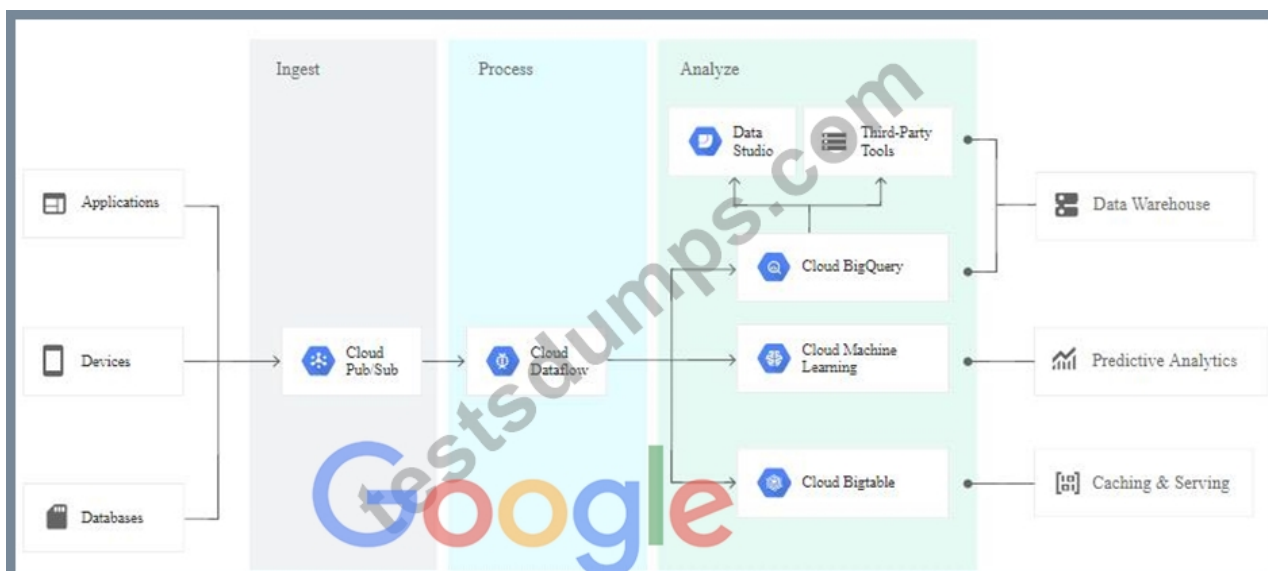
Ingest

Process

Analyze

Applications

Devices

Databases

Cloud Pub/Sub

Cloud Dataflow

Data Studio

Third-Party Tools

Cloud BigQuery

Cloud Machine Learning

Cloud Bigtable

Data Warehouse

Predictive Analytics

Caching & Serving

testsdumps.com

Google